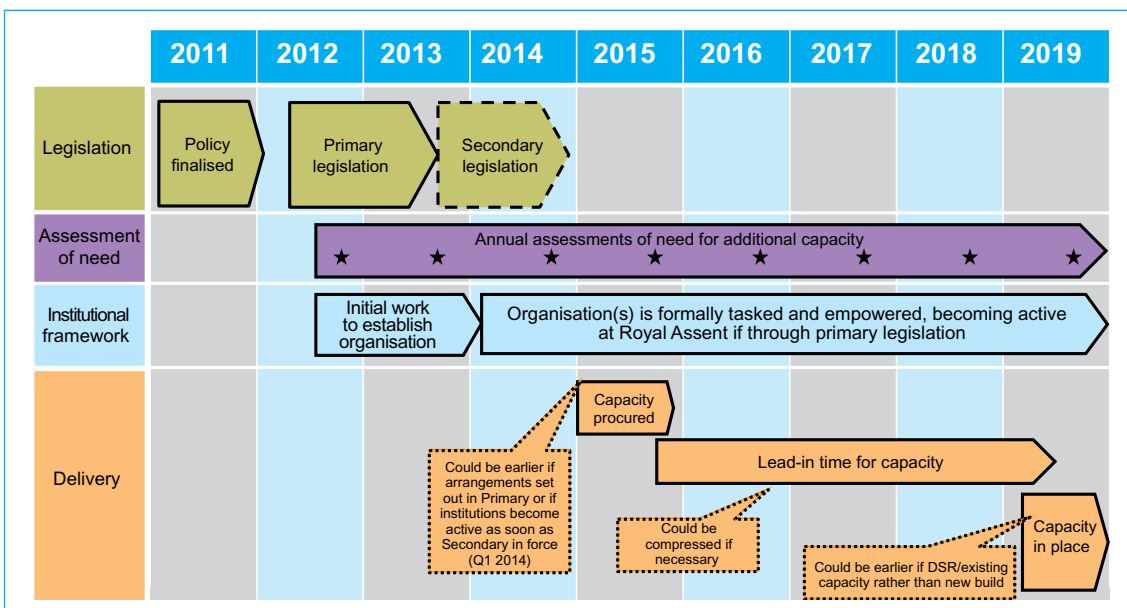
| | 2011 | 2012 | 2013 | 2014 | 2015 | 2016 | 2017 | 2018 | 2019 |
|---|---|---|---|---|---|---|---|---|---|

Legislation
Policy finalised
Primary legislation
Secondary legislation

Assessment of need
Annual assessments of need for additional capacity

Institutional framework
Initial work to establish organisation
Organisation(s) is formally tasked and empowered, becoming active at Royal Assent if through primary legislation

Delivery
Capacity procured
Could be earlier if arrangements set out in Primary or if institutions become active as soon as Secondary in force (Q1 2014)
Lead-in time for capacity
Could be compressed if necessary
Capacity in place
Could be earlier if DSR/existing capacity rather than new build